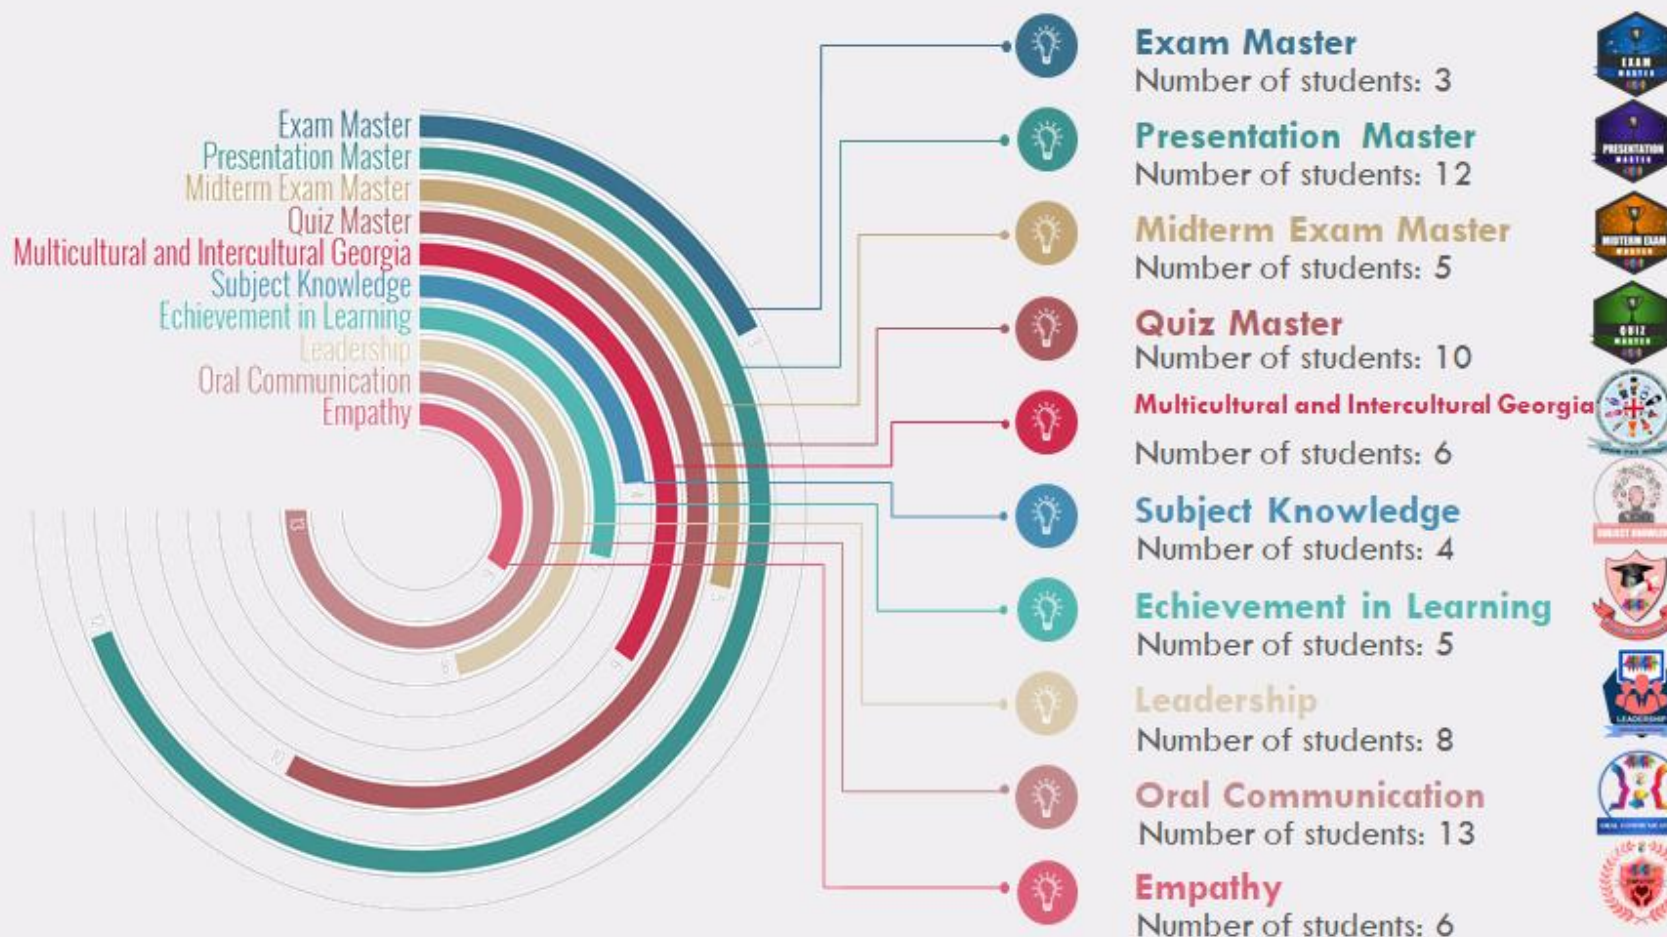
Exam Master
Presentation Master
Midterm Exam Master
Quiz Master
Multicultural and Intercultural Georgia
Subject Knowledge
Echievement in Learning
Leadership
Oral Communication
Empathy

Exam Master
Number of students: 3

Presentation Master
Number of students: 12

Midterm Exam Master
Number of students: 5

Quiz Master
Number of students: 10

Multicultural and Intercultural Georgia
Number of students: 6

Subject Knowledge
Number of students: 4

Echievement in Learning
Number of students: 5

Leadership
Number of students: 8

Oral Communication
Number of students: 13

Empathy
Number of students: 6

EXAM MASTER
PRESENTATION MASTER
MIDTERM EXAM MASTER
QUIZ MASTER
SUBJECT KNOWLEDGE
LEADERSHIP